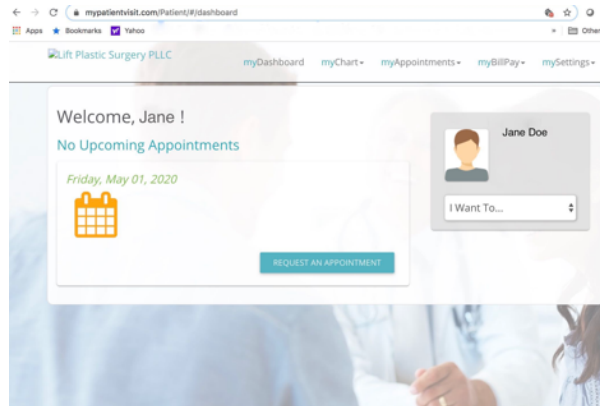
mypatientvisit.com/Patient/#/dashboard

Apps Bookmarks Yahoo

» Other

Lift Plastic Surgery PLLC

myDashboard myChart myAppointments myBillPay mySettings

Welcome, Jane !

No Upcoming Appointments

Friday, May 01, 2020

REQUEST AN APPOINTMENT

Jane Doe

I Want To...